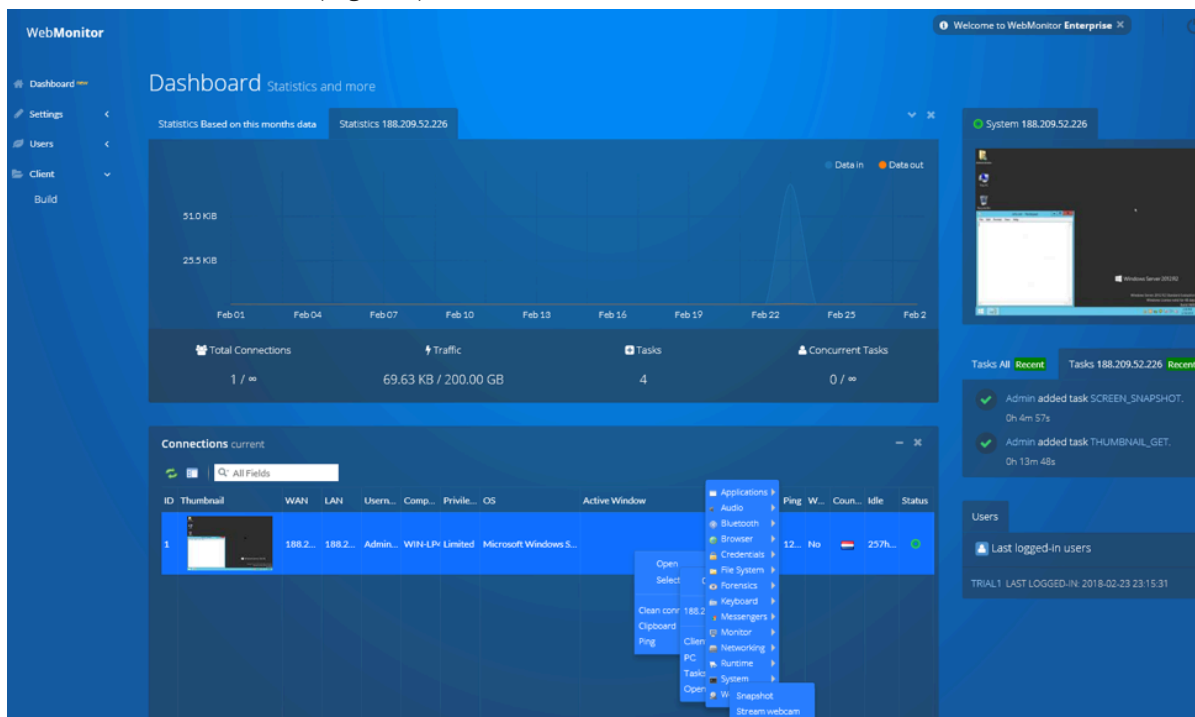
WebMonitor

Dashboard
Settings
Users
Client
Build

Dashboard Statistics and more

Statistics Based on this months data
Statistics 188.209.52.226

Data in
Data out

51.0 KiB
25.5 KiB

Feb 01
Feb 04
Feb 07
Feb 10
Feb 13
Feb 16
Feb 19
Feb 22
Feb 25
Feb 2

Total Connections
1 / ∞
Traffic
69.63 KB / 200.00 GB
Tasks
4
Concurrent Tasks
0 / ∞

Connections current

All Fields

| ID | Thumbnail | WAN | LAN | Usern... | Comp... | Privile... | OS | Active Window | Ping | W... | Coun... | Idle | Status |
|---|---|---|---|---|---|---|---|---|---|---|---|---|---|
| 1 | | 188.2... | 188.2... | Admin... | WIN-LP | Limited | Microsoft Windows S... | | 12... | No | | 257h... | |

Open
Select
Clean conn
Clipboard
Ping
188.2
Clien
PC
Tasks
Open

Applications
Audio
Bluetooth
Browser
Credentials
File System
Forensics
Keyboard
Messengers
Monitor
Networking
Runtime
System
W
Snapshot
Stream webcam

Welcome to WebMonitor Enterprise

System 188.209.52.226

Windows Server 2012 R2

Tasks All Recent
Tasks 188.209.52.226 Recent

Admin added task SCREEN_SNAPSHOT.
0h 4m 57s
Admin added task THUMBNAIL_GET.
0h 13m 48s

Users
Last logged-in users
TRIAL1 LAST LOGGED-IN: 2018-02-23 23:15:31